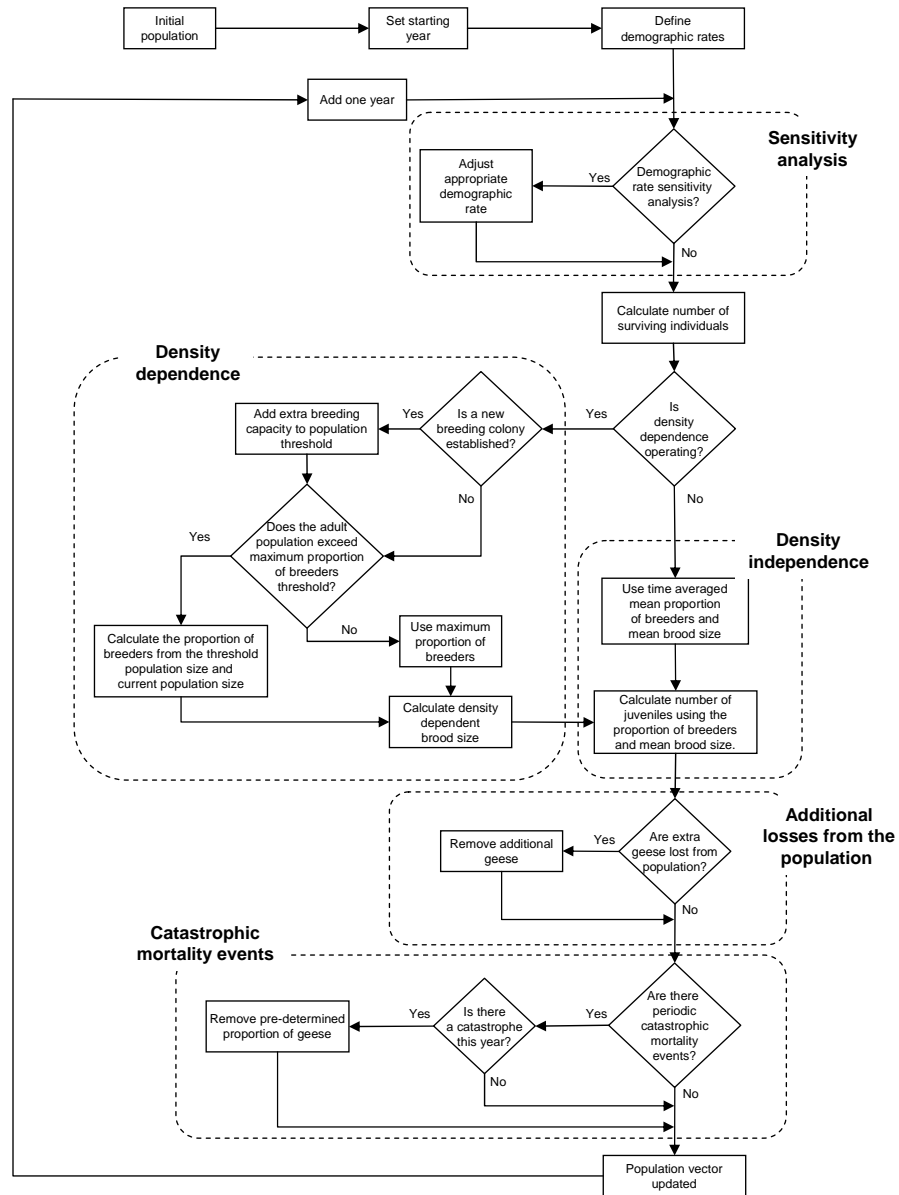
Initial population

Set starting year

Define demographic rates

Add one year

Sensitivity analysis

Adjust appropriate demographic rate

Yes

Demographic rate sensitivity analysis?

No

Calculate number of surviving individuals

Density dependence

Add extra breeding capacity to population threshold

Yes

Is a new breeding colony established?

Yes

Is density dependence operating?

No

No

Yes

Does the adult population exceed maximum proportion of breeders threshold?

Density independence

No

Use time averaged mean proportion of breeders and mean brood size

Calculate the proportion of breeders from the threshold population size and current population size

Use maximum proportion of breeders

Calculate density dependent brood size

Calculate number of juveniles using the proportion of breeders and mean brood size.

Additional losses from the population

Remove additional geese

Yes

Are extra geese lost from population?

No

Catastrophic mortality events

Remove pre-determined proportion of geese

Yes

Is there a catastrophe this year?

Yes

Are there periodic catastrophic mortality events?

No

No

Population vector updated